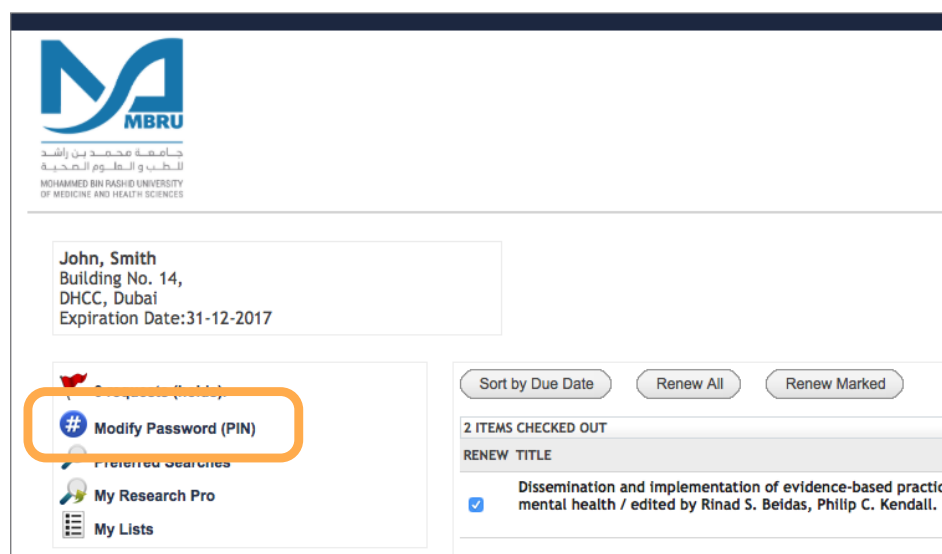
MBRU
جامعة محمد بن راشد
للطب و العلوم الصحية
MOHAMMED BIN RASHID UNIVERSITY
OF MEDICINE AND HEALTH SCIENCES

John, Smith
Building No. 14,
DHCC, Dubai
Expiration Date:31-12-2017

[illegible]
Modify Password (PIN)
Preferred Searches
My Research Pro
My Lists

Sort by Due Date
Renew All
Renew Marked

2 ITEMS CHECKED OUT

| RENEW | TITLE |
|---|---|
| | Dissemination and implementation of evidence-based practic mental health / edited by Rinad S. Beidas, Philip C. Kendall. |